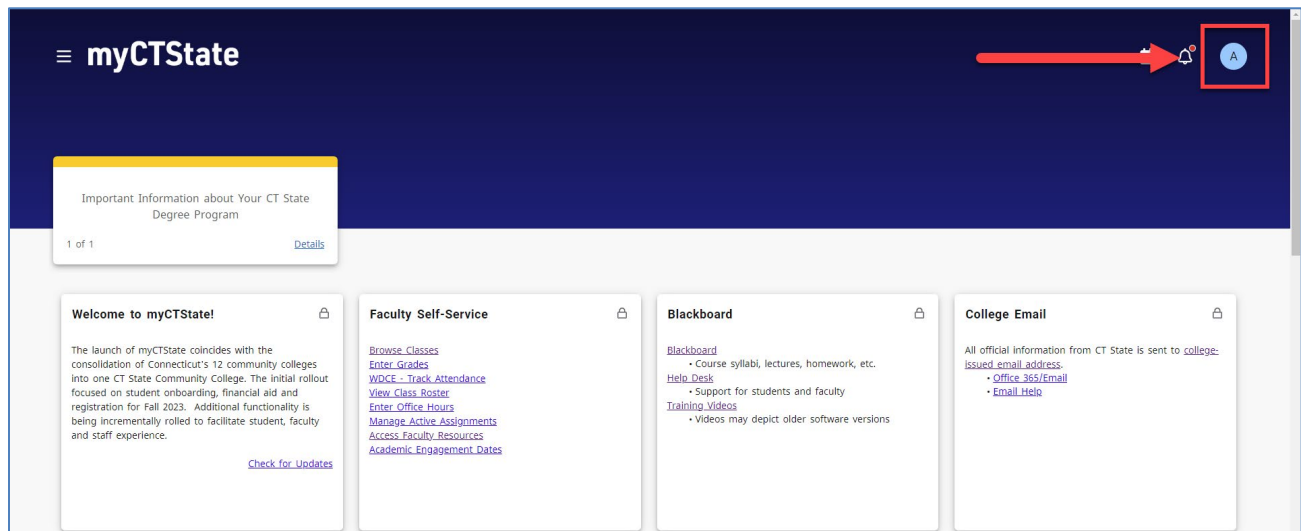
≡ myCTState

A

Important Information about Your CT State Degree Program

1 of 1

Details

Welcome to myCTState!

The launch of myCTState coincides with the consolidation of Connecticut's 12 community colleges into one CT State Community College. The initial rollout focused on student onboarding, financial aid and registration for Fall 2023. Additional functionality is being incrementally rolled to facilitate student, faculty and staff experience.

Check for Updates

Faculty Self-Service

Browse Classes
Enter Grades
WDCE - Track Attendance
View Class Roster
Enter Office Hours
Manage Active Assignments
Access Faculty Resources
Academic Engagement Dates

Blackboard

Blackboard
• Course syllabi, lectures, homework, etc.
Help Desk
• Support for students and faculty
Training Videos
• Videos may depict older software versions

College Email

All official information from CT State is sent to college-issued email address.
• Office 365/Email
• Email Help